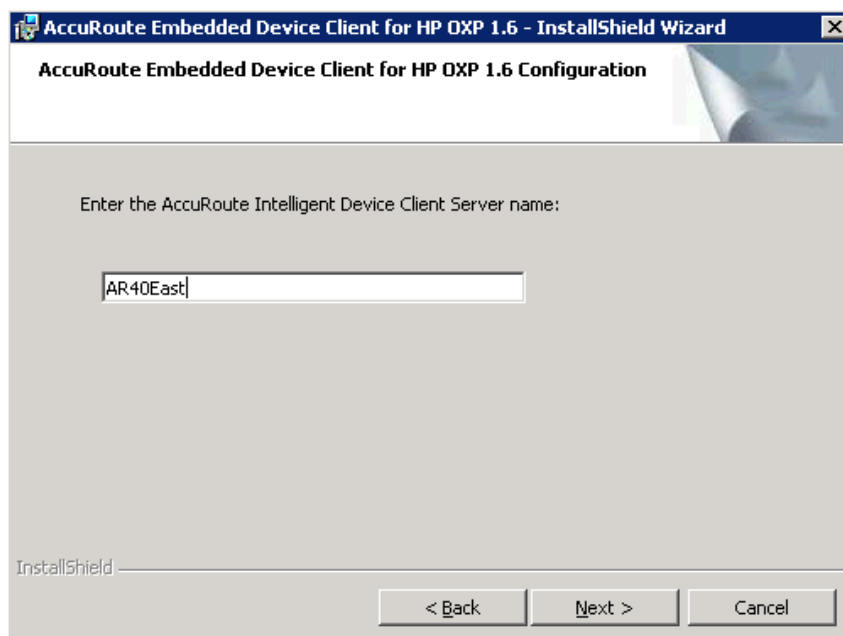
AccuRoute Embedded Device Client for HP OXP 1.6 - InstallShield Wizard

AccuRoute Embedded Device Client for HP OXP 1.6 Configuration

Enter the AccuRoute Intelligent Device Client Server name:

AR40East

InstallShield

< Back

Next >

Cancel